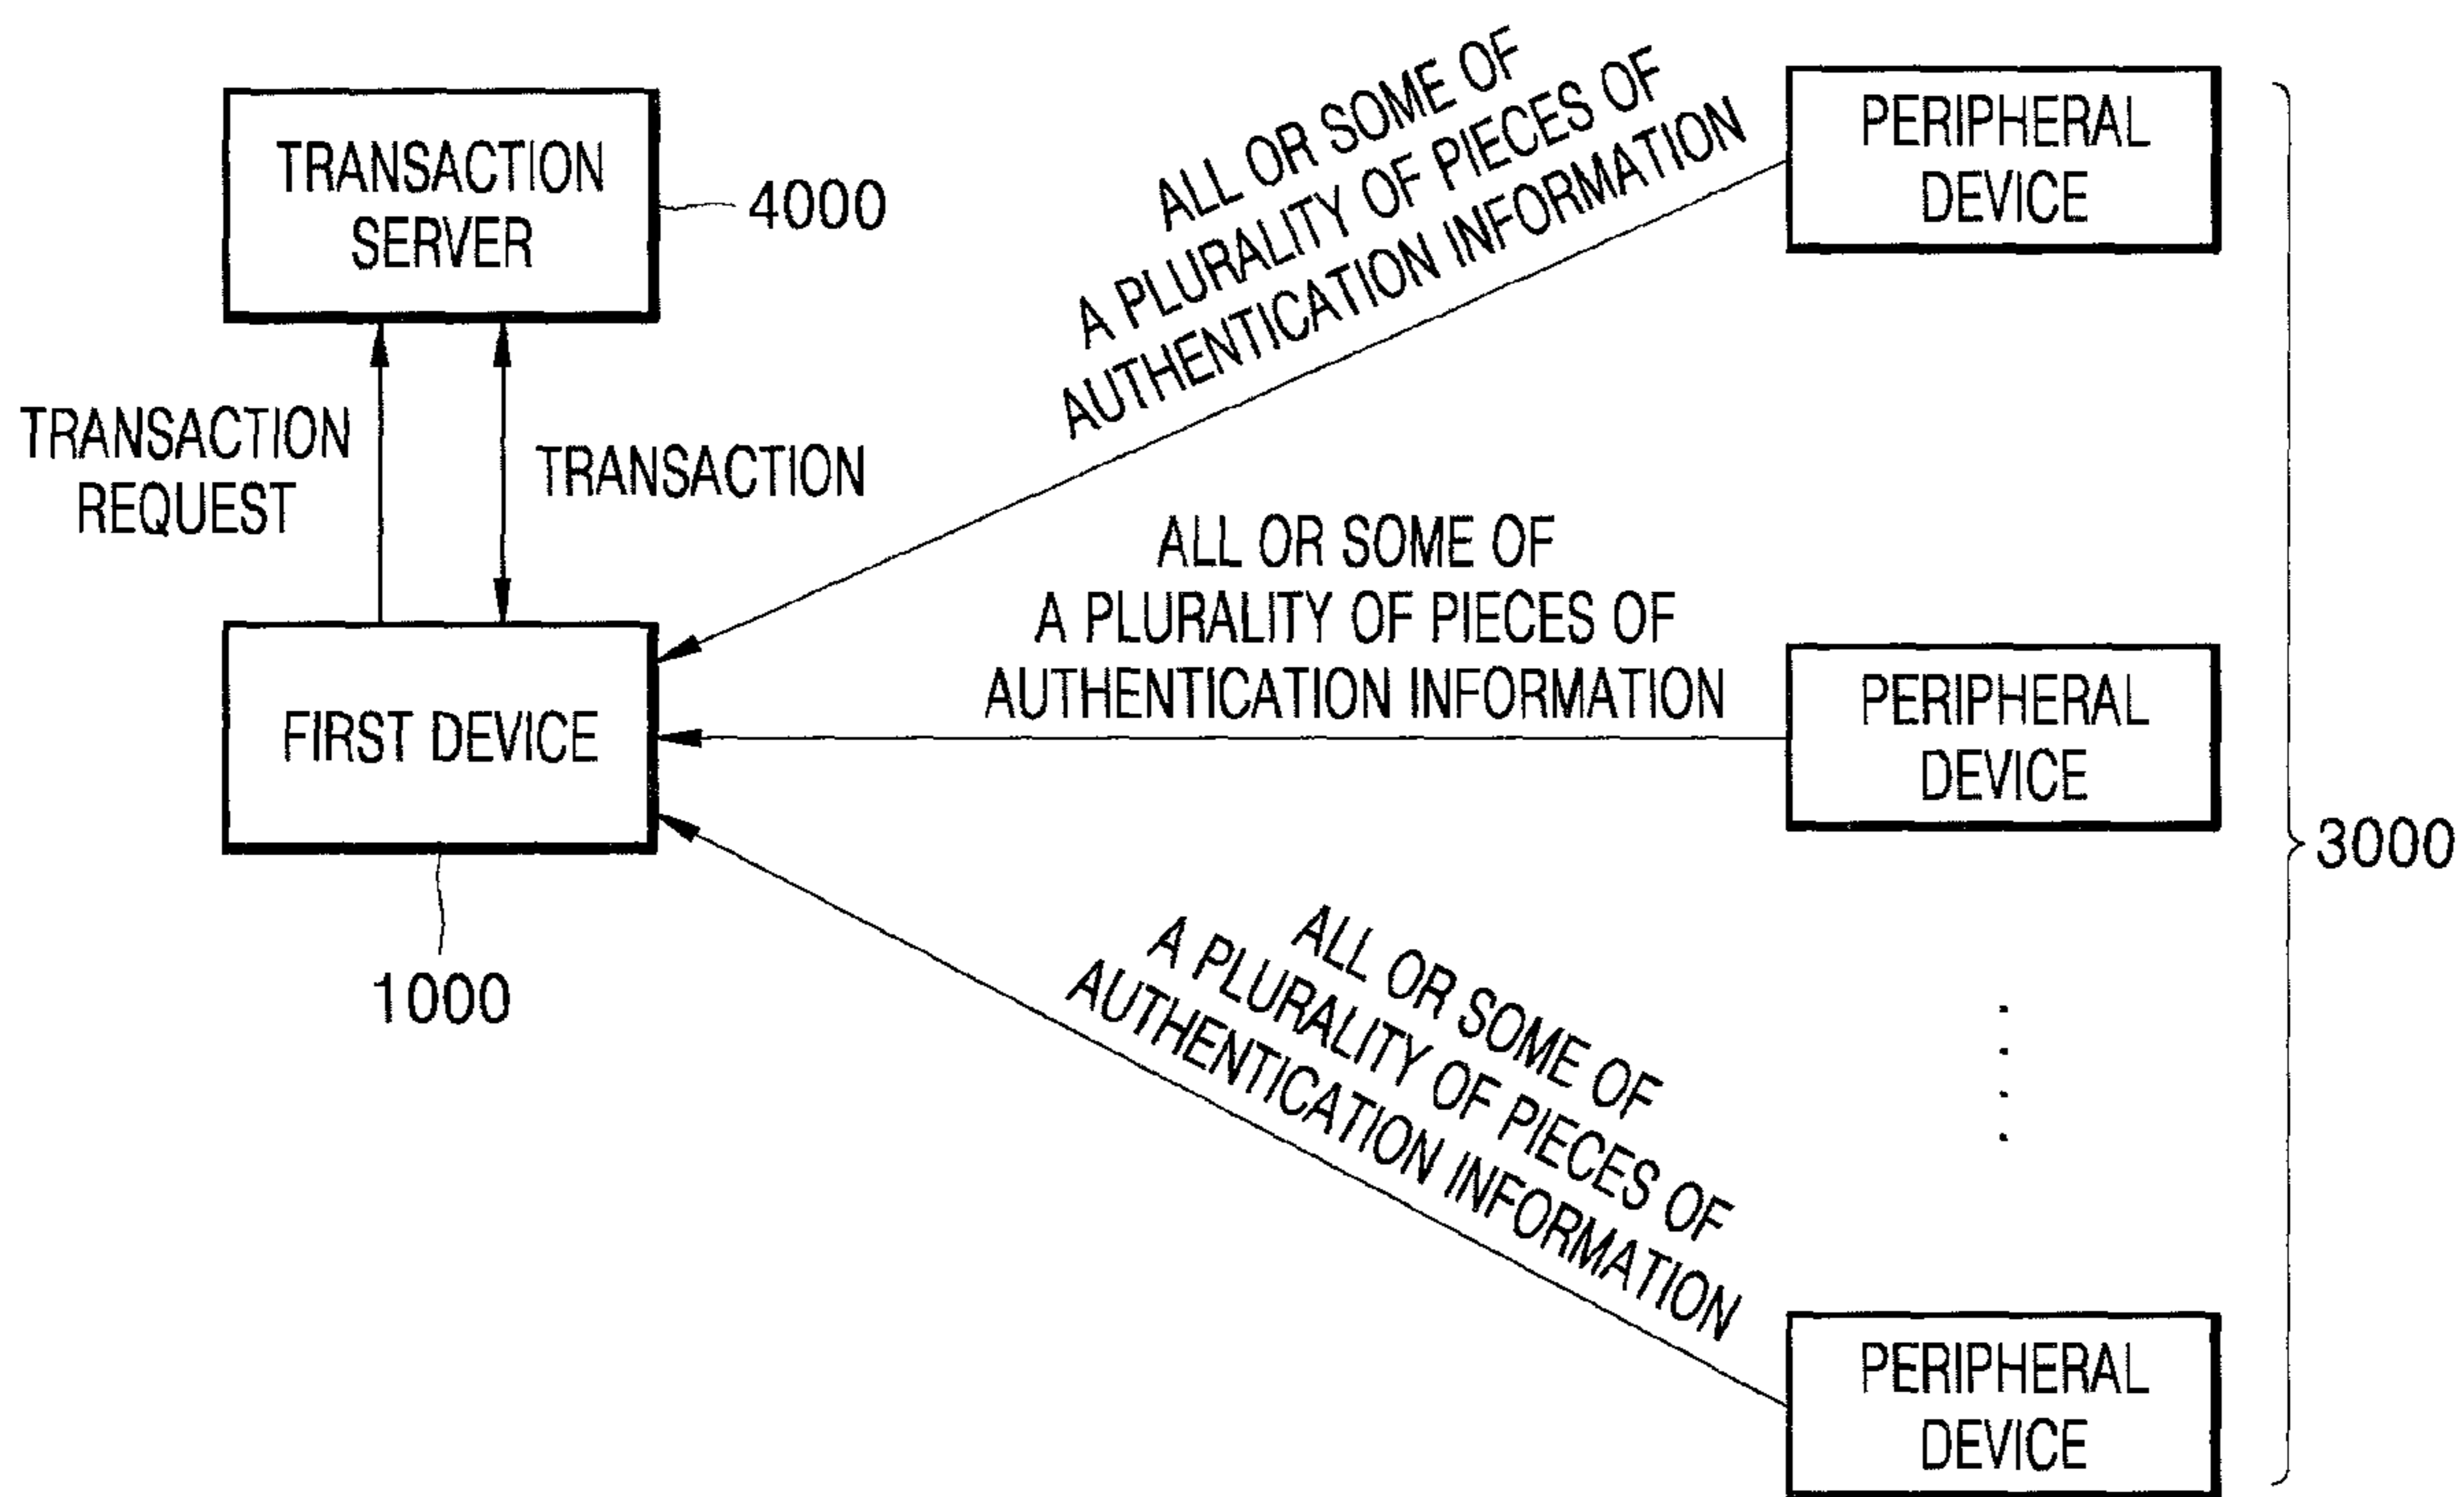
TRANSACTION SERVER

4000

ALL OR SOME OF A PLURALITY OF PIECES OF AUTHENTICATION INFORMATION

PERIPHERAL DEVICE

TRANSACTION REQUEST

TRANSACTION

ALL OR SOME OF A PLURALITY OF PIECES OF AUTHENTICATION INFORMATION

FIRST DEVICE

PERIPHERAL DEVICE

3000

1000

ALL OR SOME OF A PLURALITY OF PIECES OF AUTHENTICATION INFORMATION

PERIPHERAL DEVICE